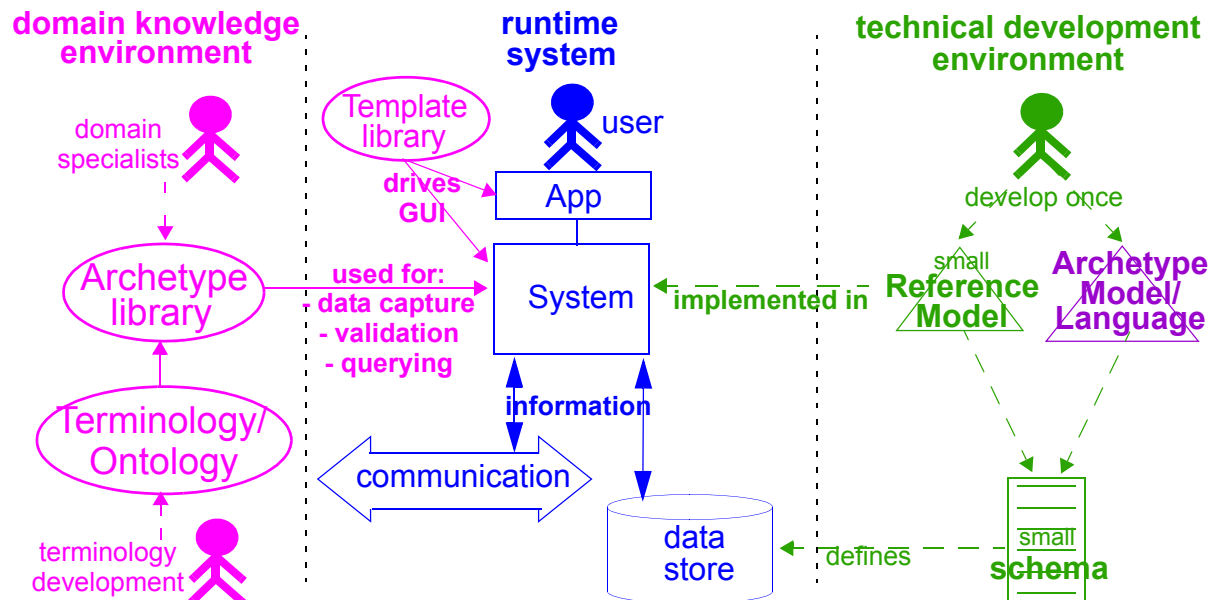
domain knowledge environment

runtime system

technical development environment

domain specialists

Template library

user

drives GUI

App

develop once

Archetype library

used for:
- data capture
- validation
- querying

System

implemented in

small
Reference Model

Archetype Model/ Language

information

Terminology/ Ontology

communication

terminology development

data store

defines

small
schema